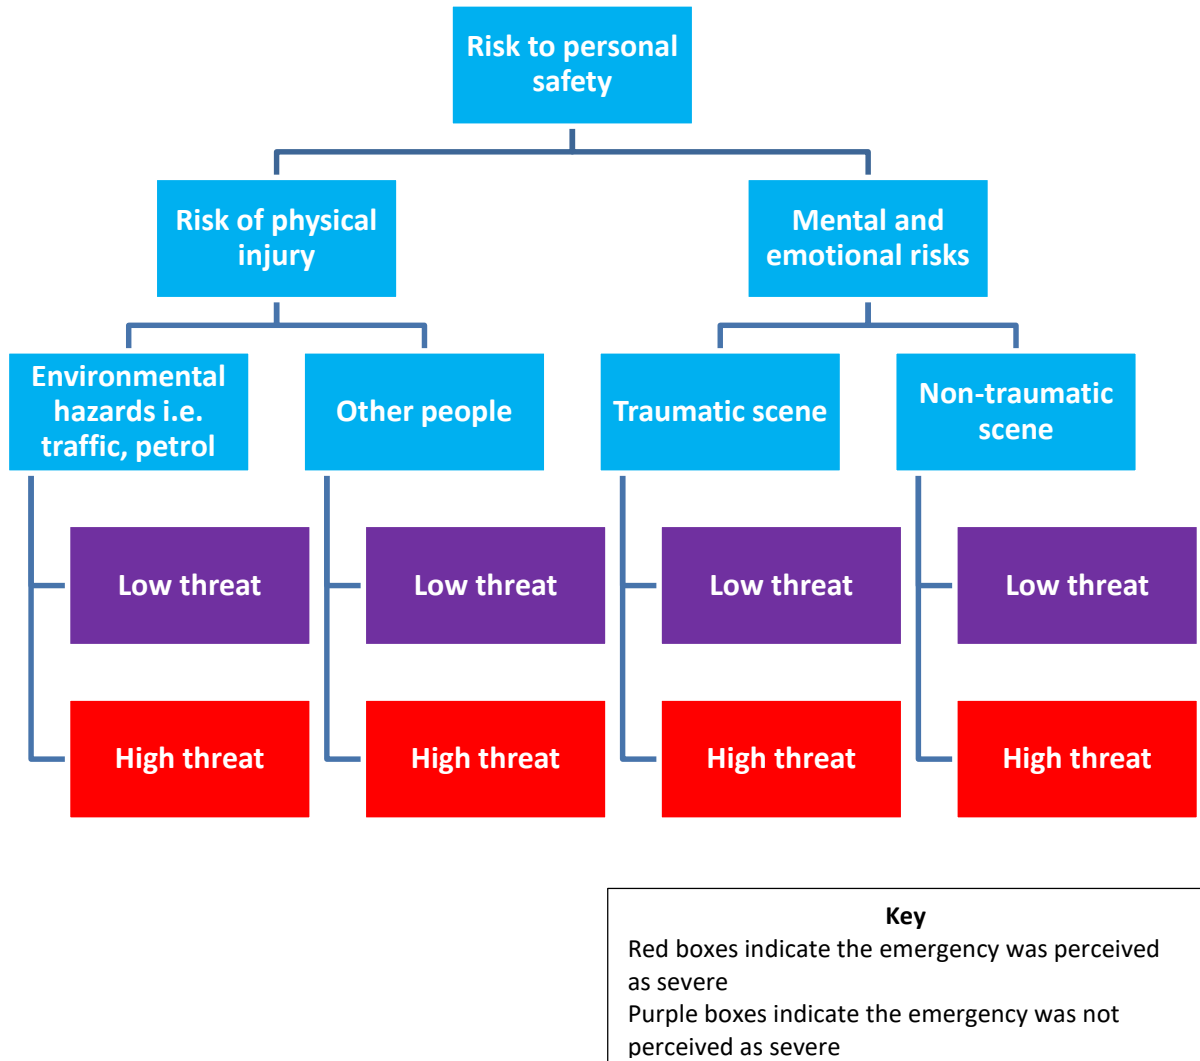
Risk to personal safety

Risk of physical injury

Mental and emotional risks

Environmental hazards i.e. traffic, petrol

Other people

Traumatic scene

Non-traumatic scene

Low threat

Low threat

Low threat

Low threat

High threat

High threat

High threat

High threat

Key
Red boxes indicate the emergency was perceived as severe
Purple boxes indicate the emergency was not perceived as severe